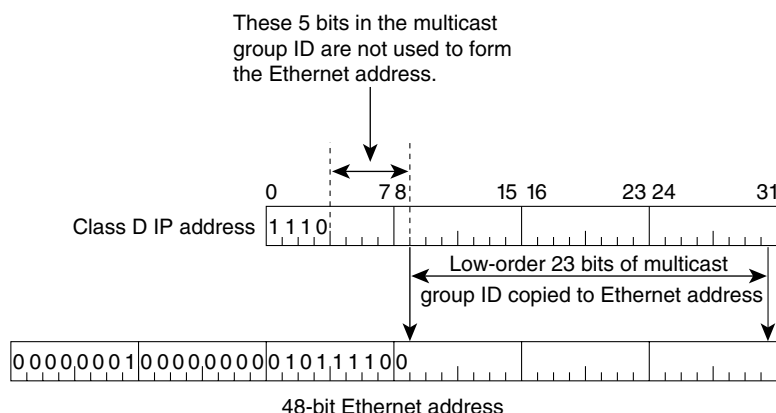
These 5 bits in the multicast group ID are not used to form the Ethernet address.

0 7 8 15 16 23 24 31

Class D IP address 1 1 1 0

Low-order 23 bits of multicast group ID copied to Ethernet address

0 0 0 0 0 0 0 1 0 0 0 0 0 0 0 0 0 1 0 1 1 1 1 0 0

48-bit Ethernet address